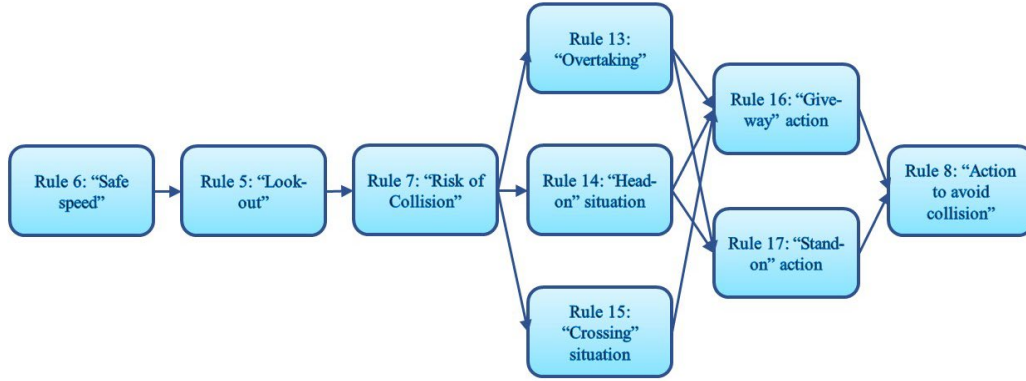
Rule 6: "Safe speed"

Rule 5: "Look-out"

Rule 7: "Risk of Collision"

Rule 13: "Overtaking"

Rule 14: "Head-on" situation

Rule 15: "Crossing" situation

Rule 16: "Give-way" action

Rule 17: "Stand-on" action

Rule 8: "Action to avoid collision"